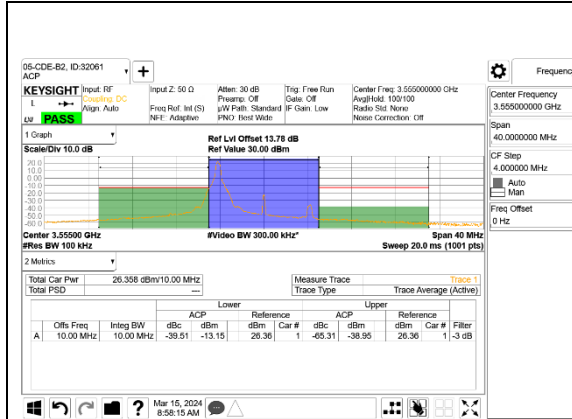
05-CDE-B2, ID:32061
ACP

Frequenc

KEYSIGHT Input: RF
Coupling: DC
Align: Auto
PASS

Input Z: 50 Ω
Freq Ref: Int (S)
NFE: Adaptive

Atten: 30 dB
Preamp: Off
μW Path: Standard
PNO: Best Wide

Trig: Free Run
Gate: Off
IF Gain: Low

Center Freq: 3.555000000 GHz
Avg|Hold: 100/100
Radio Std: None
Noise Correction: Off

Center Frequency
3.555000000 GHz

Span
40.0000000 MHz

CF Step
4.000000 MHz
Auto
Man

Freq Offset
0 Hz

1 Graph
Scale/Div 10.0 dB

Ref Lvl Offset 13.78 dB
Ref Value 30.00 dBm

20.0
10.0
0.00
-10.0
-20.0
-30.0
-40.0
-50.0
-60.0

Center 3.55500 GHz
#Res BW 100 kHz
#Video BW 300.00 kHz*
Span 40 MHz
Sweep 20.0 ms (1001 pts)

2 Metrics

| Total Car Pwr | 26.358 dBm/10.00 MHz | Measure Trace | Trace 1 |
|---|---|---|---|
| Total PSD | --- | Trace Type | Trace Average (Active) |

| | | | Lower | | | | Upper | | | | |
|---|---|---|---|---|---|---|---|---|---|---|---|
| | | | ACP | | Reference | | ACP | | Reference | | |
| | Offs Freq | Integ BW | dBc | dBm | dBm | Car # | dBc | dBm | dBm | Car # | Filter |
| A | 10.00 MHz | 10.00 MHz | -39.51 | -13.15 | 26.36 | 1 | -65.31 | -38.95 | 26.36 | 1 | -3 dB |

Mar 15, 2024
8:58:15 AM